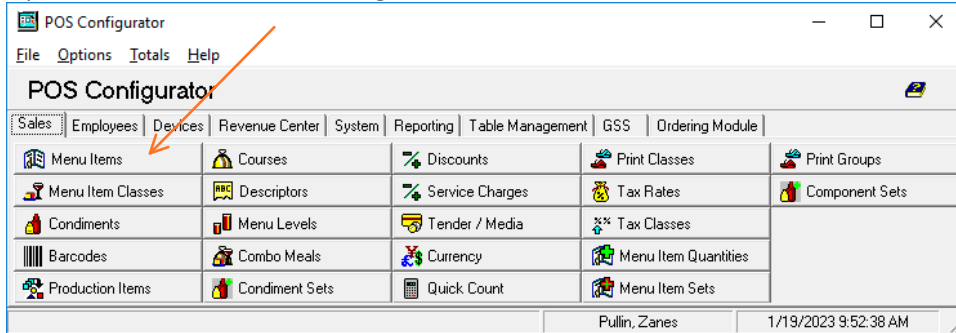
POS Configurator

File Options Totals Help

POS Configurator

Sales | Employees | Devices | Revenue Center | System | Reporting | Table Management | GSS | Ordering Module

| | | | | |
|---|---|---|---|---|
| Menu Items | Courses | Discounts | Print Classes | Print Groups |
| Menu Item Classes | Descriptors | Service Charges | Tax Rates | Component Sets |
| Condiments | Menu Levels | Tender / Media | Tax Classes | |
| Barcodes | Combo Meals | Currency | Menu Item Quantities | |
| Production Items | Condiment Sets | Quick Count | Menu Item Sets | |

Pullin, Zanes | 1/19/2023 9:52:38 AM